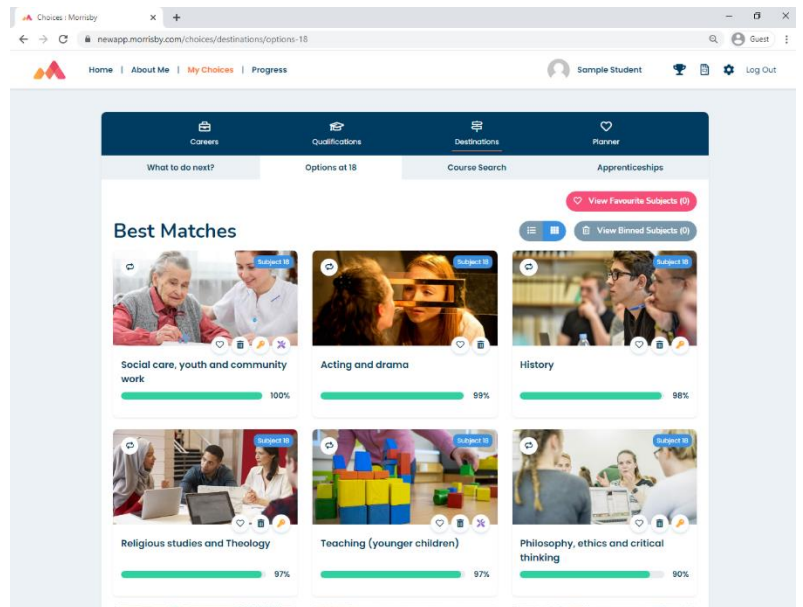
Choices | Morrisby ×

newapp.morrisby.com/choices/destinations/options-18

Guest

Home | About Me | My Choices | Progress

Sample Student

Log Out

Careers

Qualifications

Destinations

Planner

What to do next?

Options at 18

Course Search

Apprenticeships

View Favourite Subjects (0)

Best Matches

View Binned Subjects (0)

Subject 18

Social care, youth and community work

100%

Subject 18

Acting and drama

99%

Subject 18

History

98%

Subject 18

Religious studies and Theology

97%

Subject 18

Teaching (younger children)

97%

Subject 18

Philosophy, ethics and critical thinking

90%